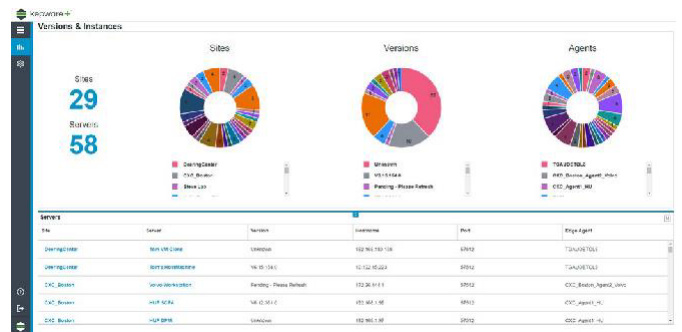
Kepware+

Versions & Instances

Sites

Versions

Agents

Sites
29
Servers
58

DeeringCenter
CXC_Boston
Steve Lab

Unknown
V6.15.154.0
Pending - Please Refresh

TGA2DOT0LE
CXC_Boston_Agent3_Win
CXC_Agent1_HU

Servers

| Site | Server | Version | Hostname | Port | Edge Agent |
|---|---|---|---|---|---|
| DeeringCenter | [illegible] | Unknown | 192.168.150.136 | 57512 | TGA2DOT0LE |
| DeeringCenter | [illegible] | V6.15.154.0 | 192.168.150.224 | 57512 | TGA2DOT0LE |
| CXC_Boston | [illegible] | Pending - Please Refresh | 172.30.61.1 | 57512 | CXC_Boston_Agent3_Win |
| CXC_Boston | HUP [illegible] | V6.15.154.0 | 192.168.1.95 | 57512 | CXC_Agent1_HU |
| CXC_Boston | HUP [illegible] | Unknown | 192.168.1.95 | 57512 | CXC_Agent1_HU |